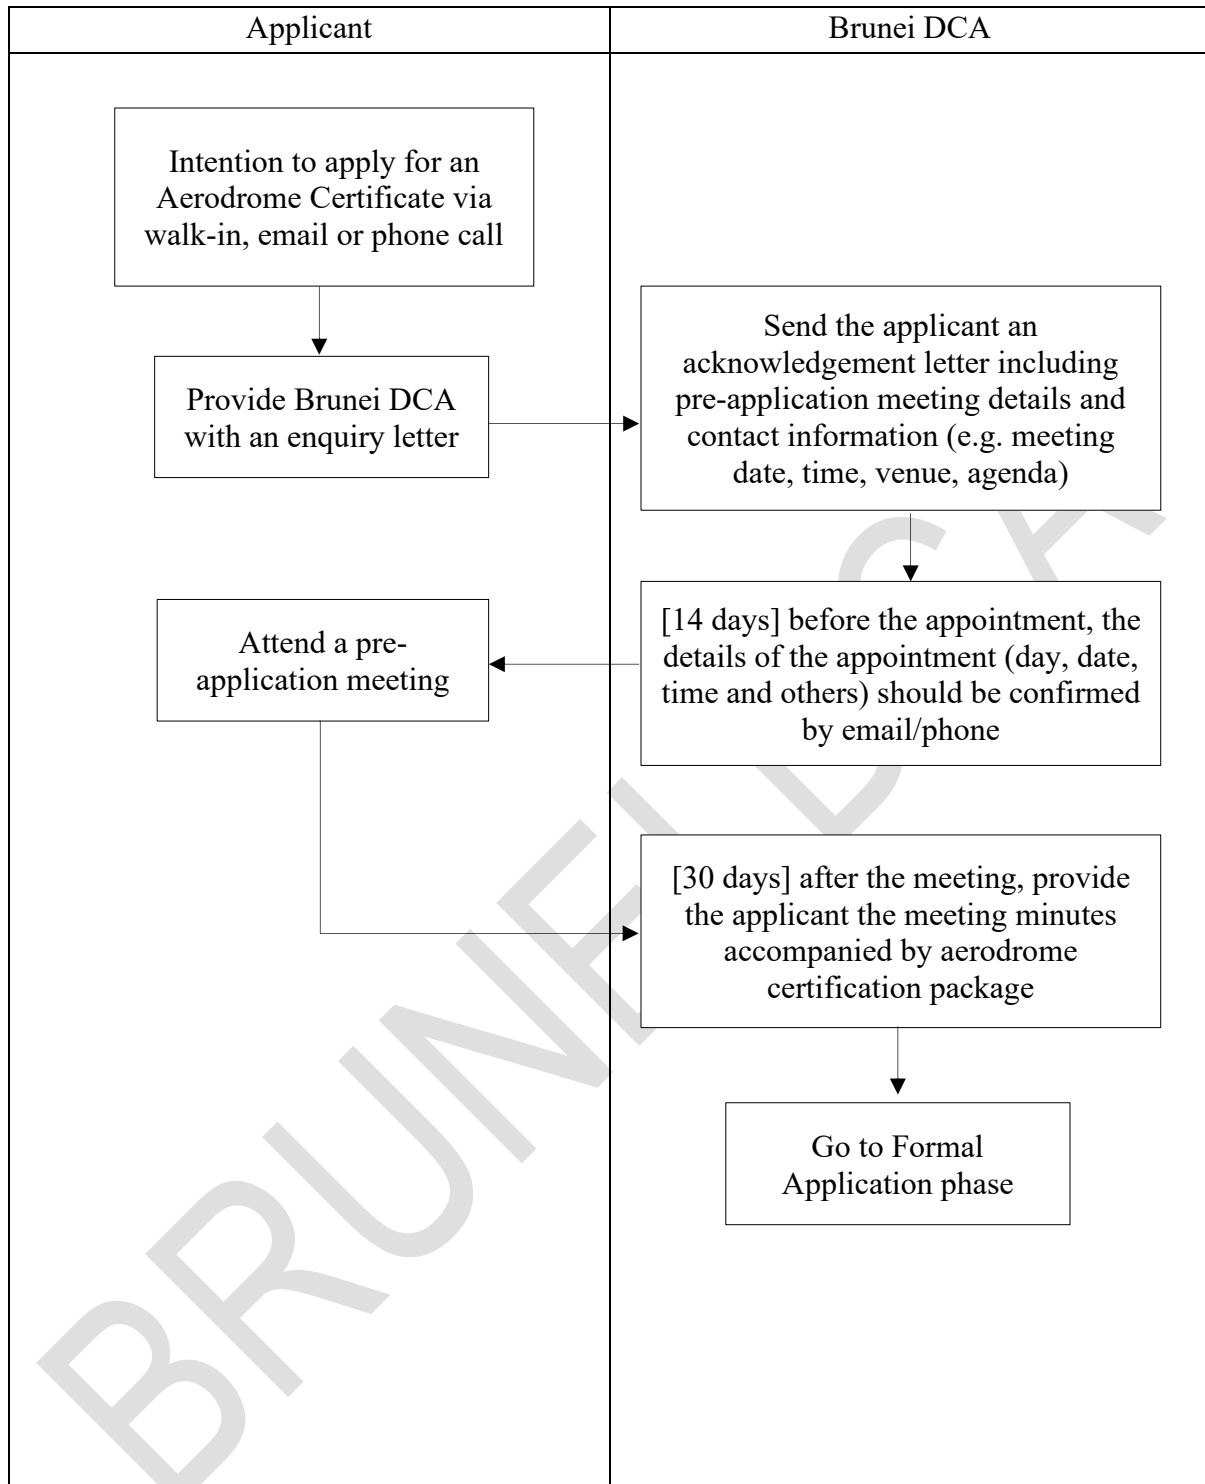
| Applicant | Brunei DCA |
|---|---|

Intention to apply for an Aerodrome Certificate via walk-in, email or phone call

Provide Brunei DCA with an enquiry letter

Send the applicant an acknowledgement letter including pre-application meeting details and contact information (e.g. meeting date, time, venue, agenda)

[14 days] before the appointment, the details of the appointment (day, date, time and others) should be confirmed by email/phone

Attend a pre-application meeting

[30 days] after the meeting, provide the applicant the meeting minutes accompanied by aerodrome certification package

Go to Formal Application phase

BRUNEI DCA